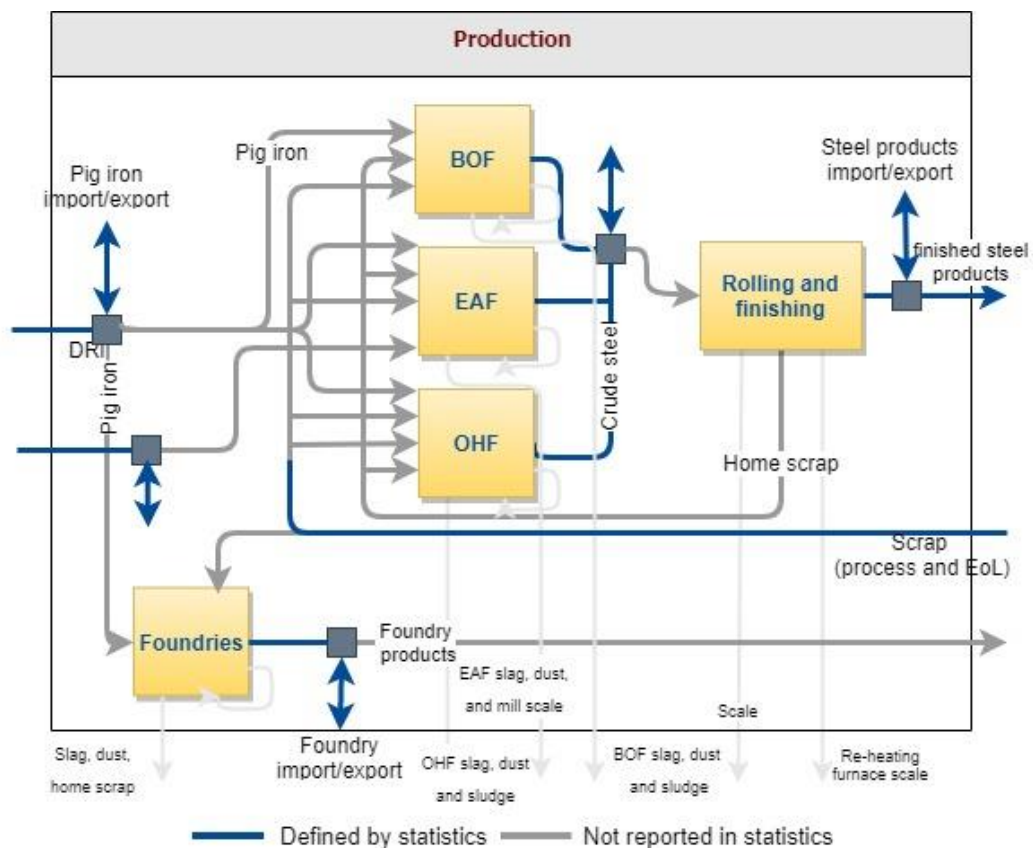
Production

Pig iron

Pig iron import/export

BOF

Steel products import/export

finished steel products

EAF

Rolling and finishing

DRI

Pig iron

Crude steel

OHF

Home scrap

Scrap (process and EoL)

Foundries

Foundry products

EAF slag, dust, and mill scale

Scale

Foundry import/export

Slag, dust, home scrap

OHF slag, dust and sludge

BOF slag, dust and sludge

Re-heating furnace scale

Defined by statistics

Not reported in statistics